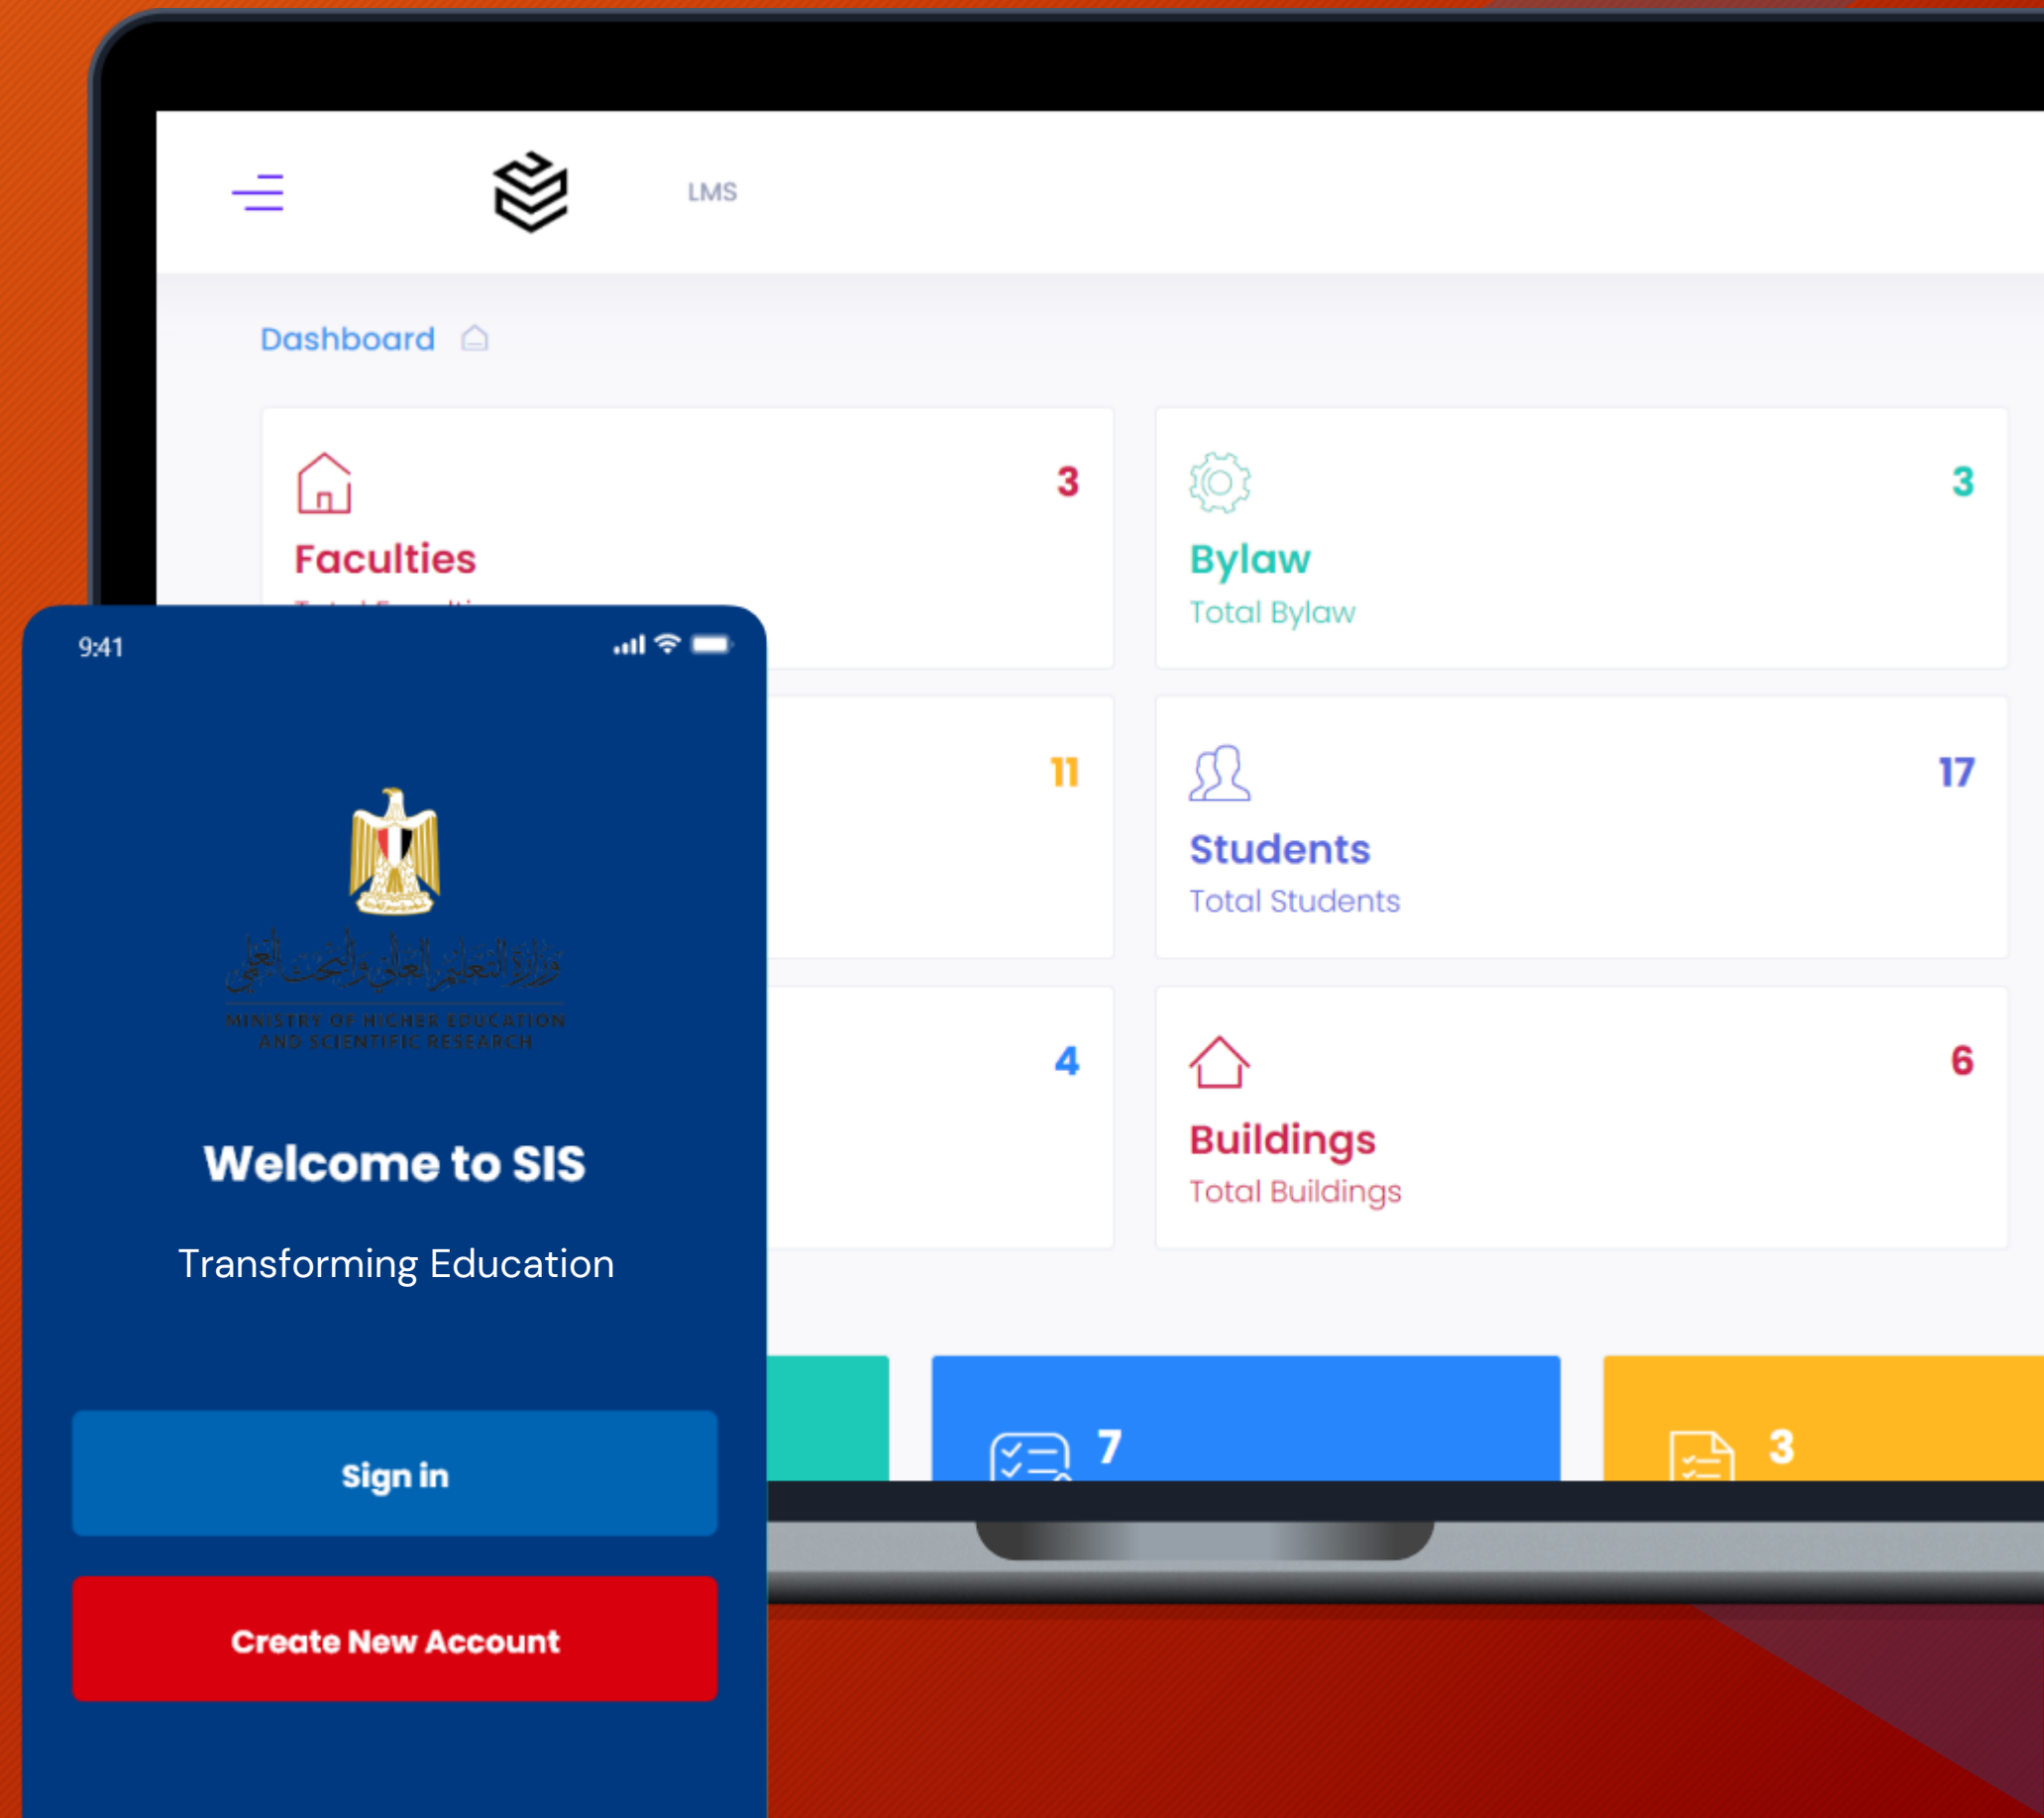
LMS

Dashboard

3
Faculties
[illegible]

3
Bylaw
Total Bylaw

11

17
Students
Total Students

4

6
Buildings
Total Buildings

7

3

9:41

وزارة التعليم العالي والبحث العلمي
MINISTRY OF HIGHER EDUCATION AND SCIENTIFIC RESEARCH

Welcome to SIS

Transforming Education

Sign in

Create New Account